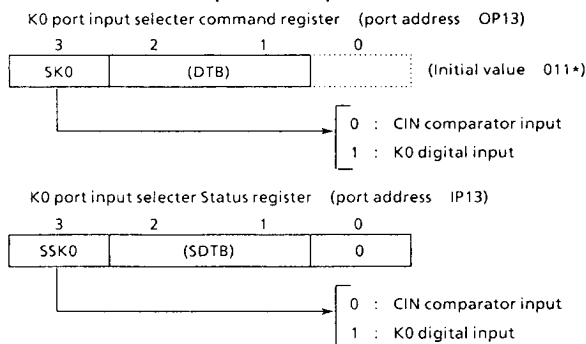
K0 port input selecter command register (port address OP13)

| 3 | 2 | 1 | 0 |
|---|---|---|---|
| SK0 | (DTB) | | |

(Initial value 011*)

0 : CIN comparator input
1 : K0 digital input

K0 port input selecter Status register (port address IP13)

| 3 | 2 | 1 | 0 |
|---|---|---|---|
| SSK0 | (SDTB) | | 0 |

0 : CIN comparator input
1 : K0 digital input